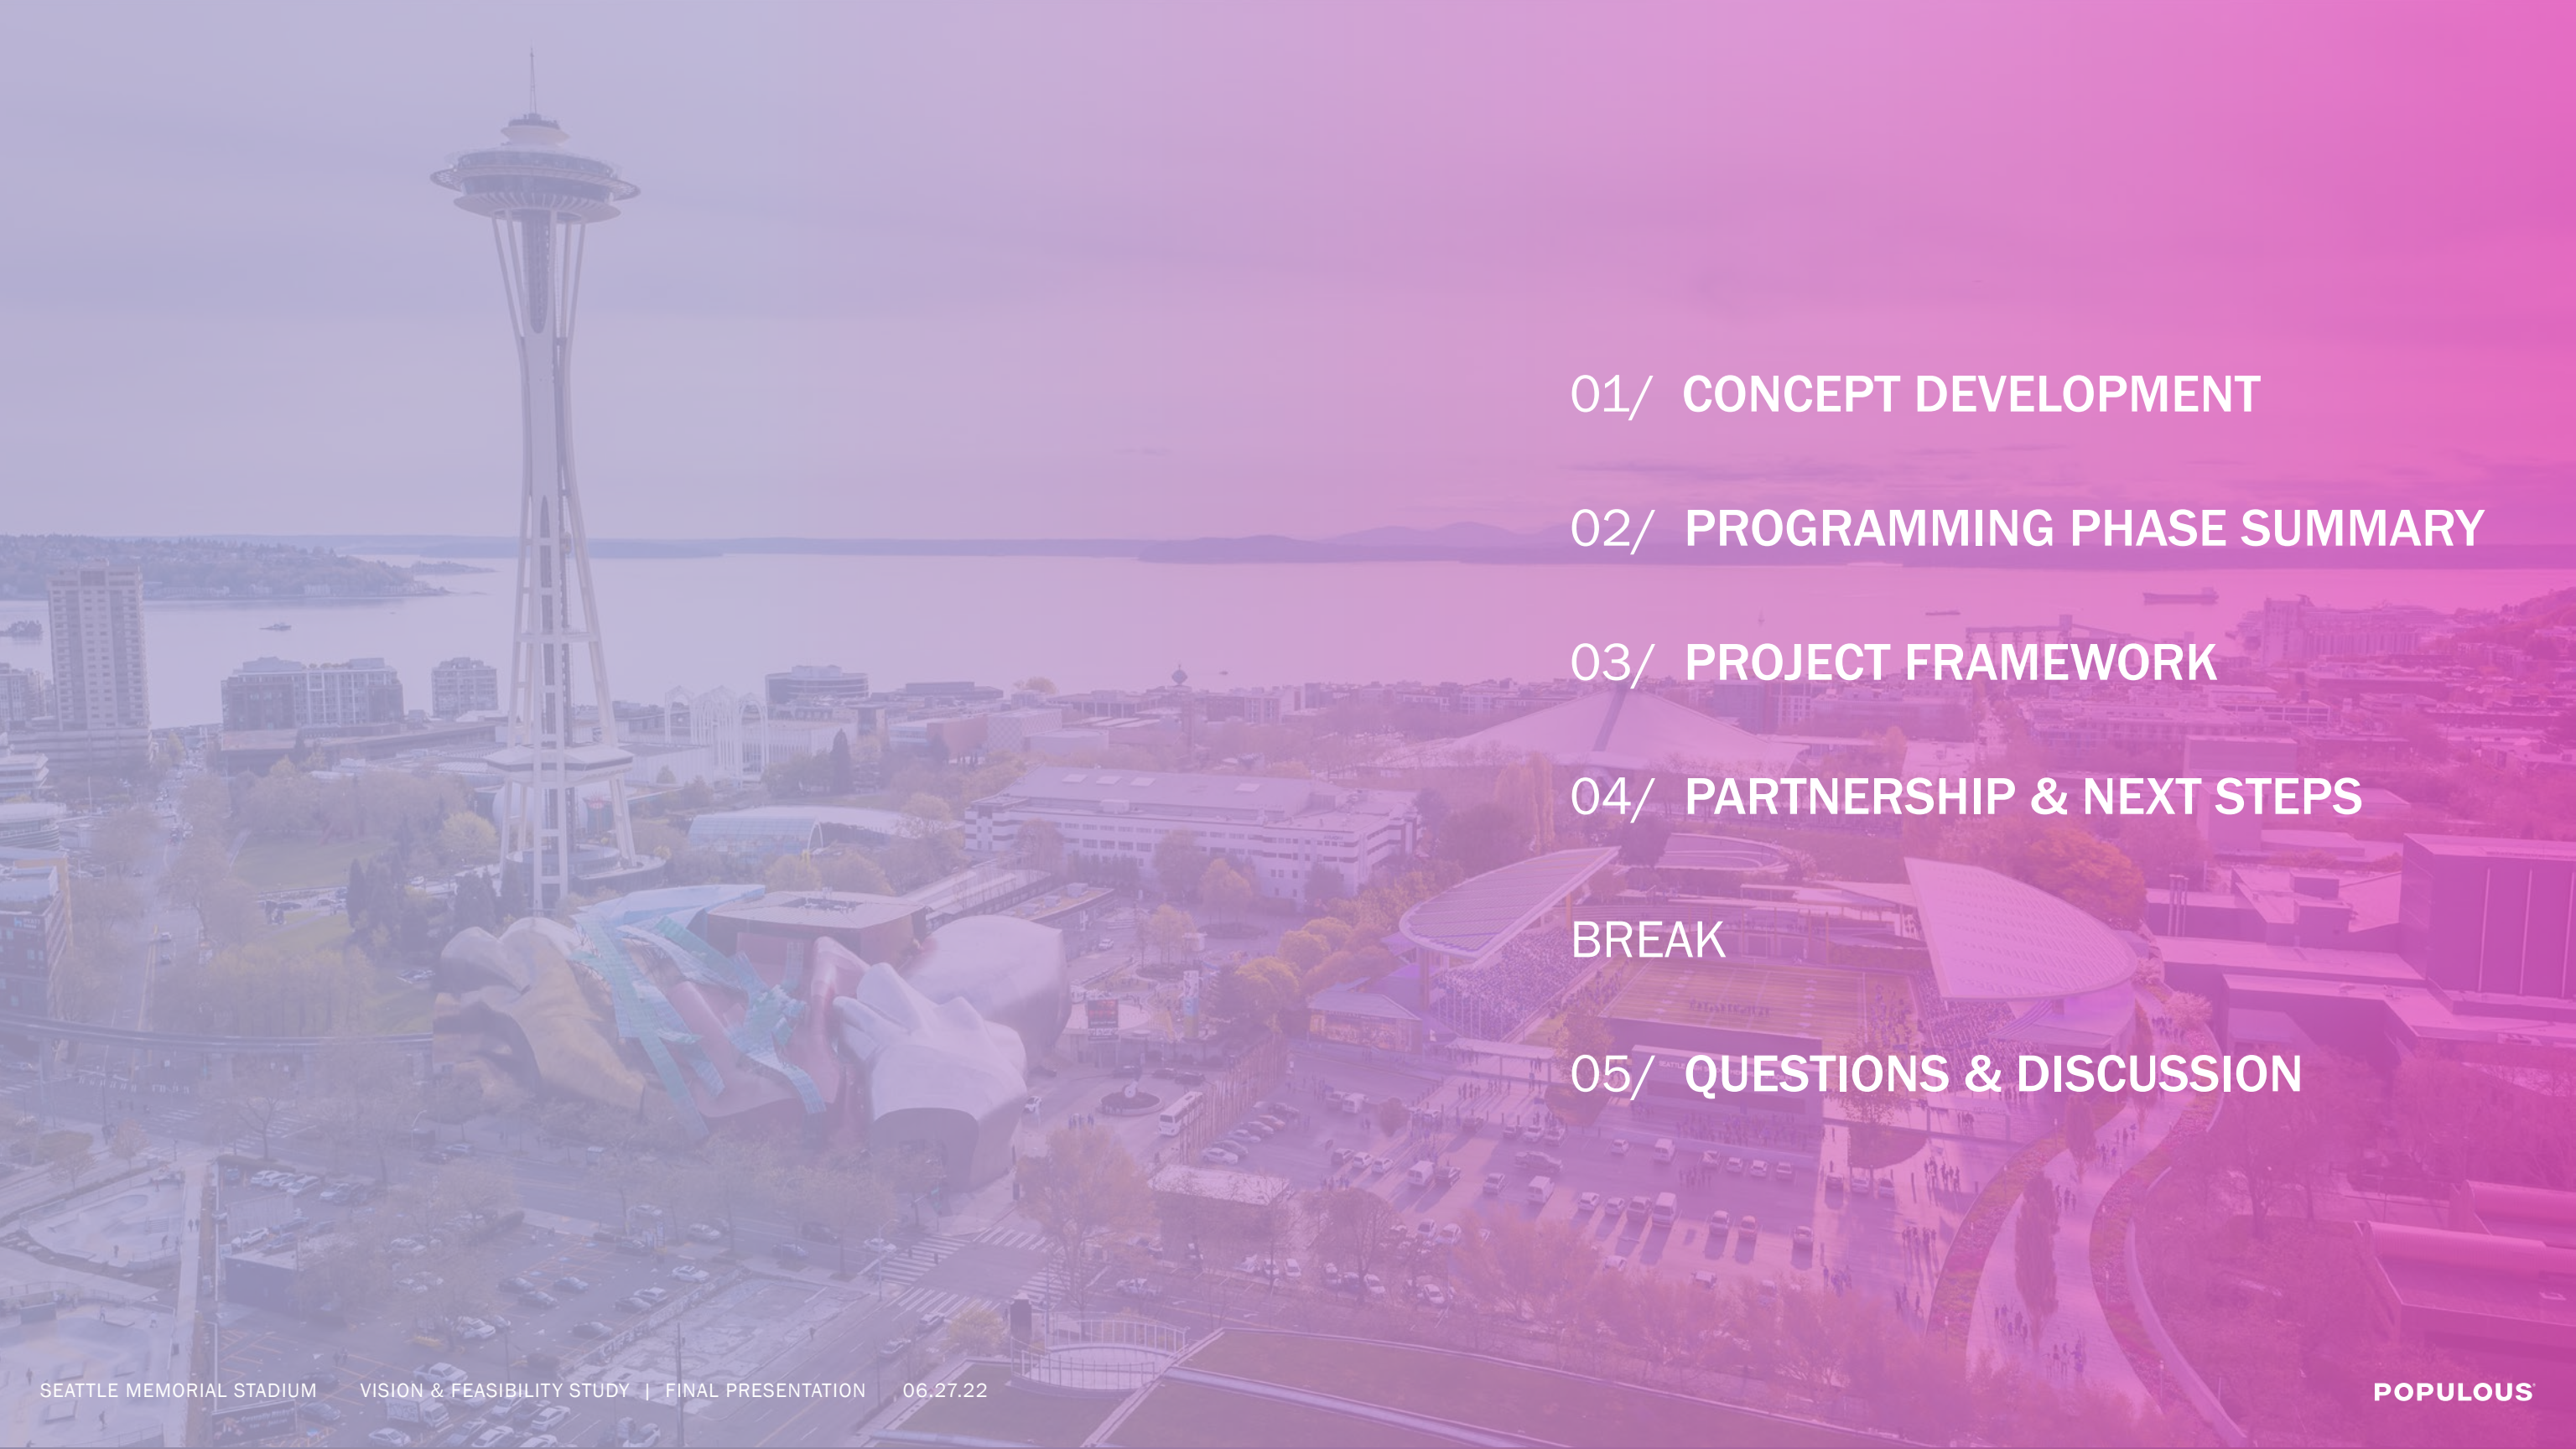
01/ CONCEPT DEVELOPMENT

02/ PROGRAMMING PHASE SUMMARY

03/ PROJECT FRAMEWORK

04/ PARTNERSHIP & NEXT STEPS

BREAK

05/ QUESTIONS & DISCUSSION

SEATTLE MEMORIAL STADIUM VISION & FEASIBILITY STUDY | FINAL PRESENTATION 06.27.22

POPULOUS